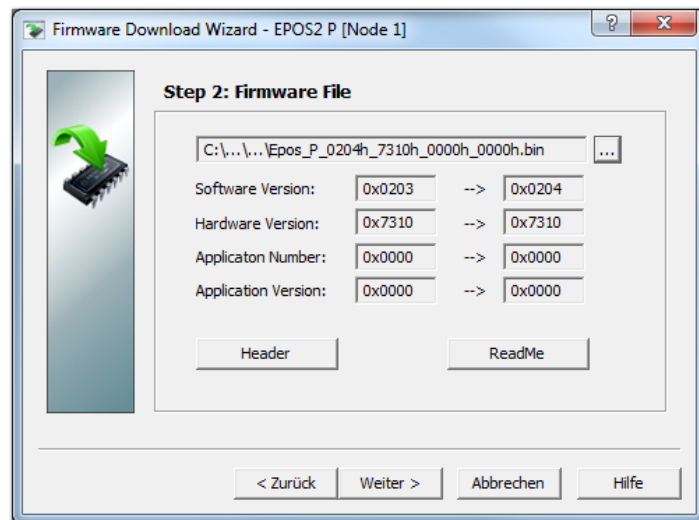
Firmware Download Wizard - EPOS2 P [Node 1]

?

X

Step 2: Firmware File

C:\...\...\Epos_P_0204h_7310h_0000h_0000h.bin

...

| | | | |
|---|---|---|---|
| Software Version: | 0x0203 | --> | 0x0204 |
| Hardware Version: | 0x7310 | --> | 0x7310 |
| Applicaton Number: | 0x0000 | --> | 0x0000 |
| Application Version: | 0x0000 | --> | 0x0000 |

Header

ReadMe

< Zurück

Weiter >

Abbrechen

Hilfe